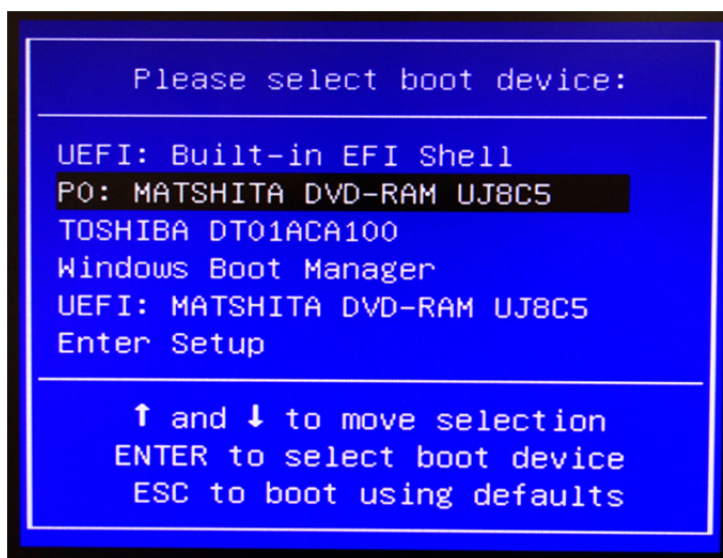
Please select boot device:

UEFI: Built-in EFI Shell
P0: MATSHITA DVD-RAM UJ8C5
TOSHIBA DT01ACA100
Windows Boot Manager
UEFI: MATSHITA DVD-RAM UJ8C5
Enter Setup

↑ and ↓ to move selection
ENTER to select boot device
ESC to boot using defaults